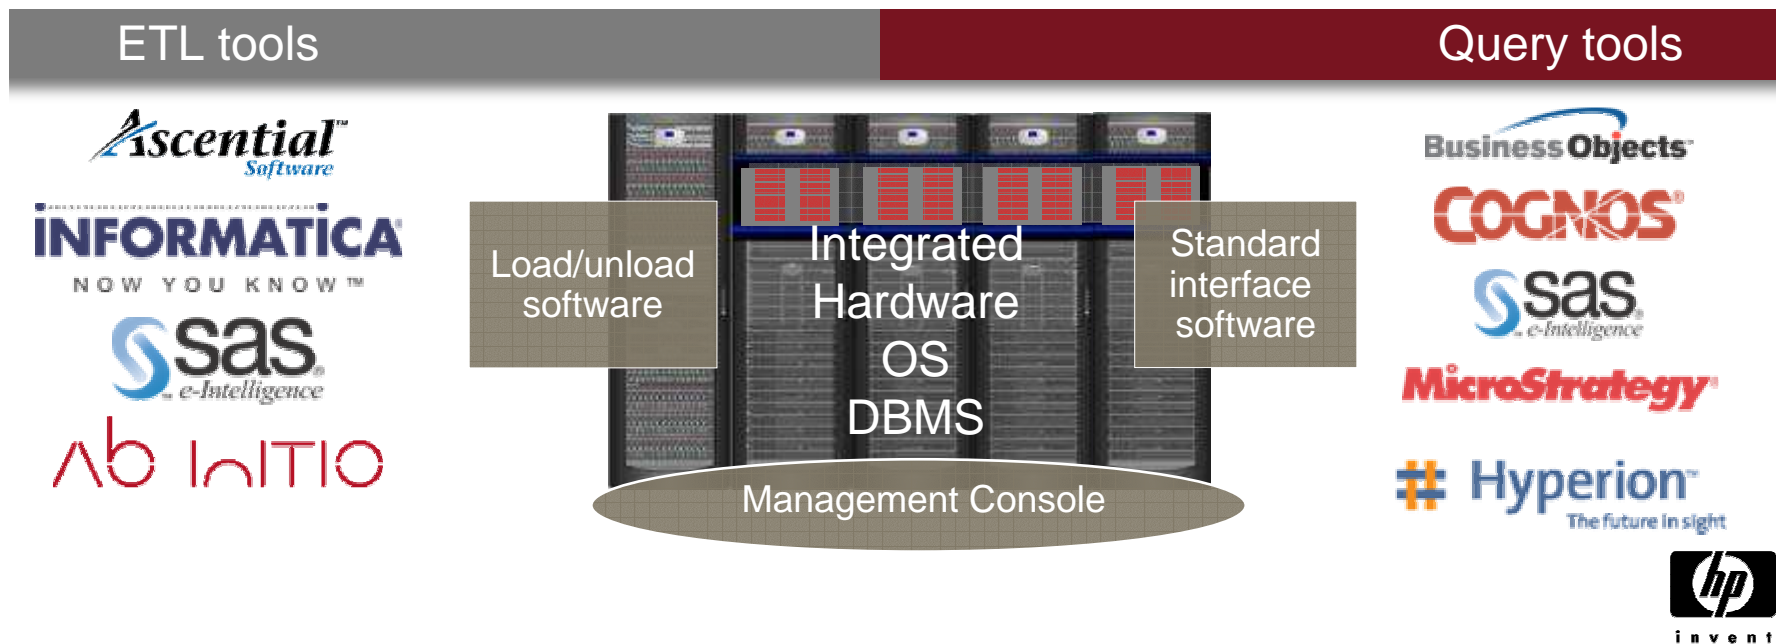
ETL tools

Query tools

Ascential™ Software

INFORMATICA®
NOW YOU KNOW™

sas® e-Intelligence

Ab InITIO

Load/unload software

Integrated Hardware OS DBMS

Standard interface software

Management Console

BusinessObjects™

COGNOS®

sas® e-Intelligence

MicroStrategy®

Hyperion™ The future in sight

hp invent